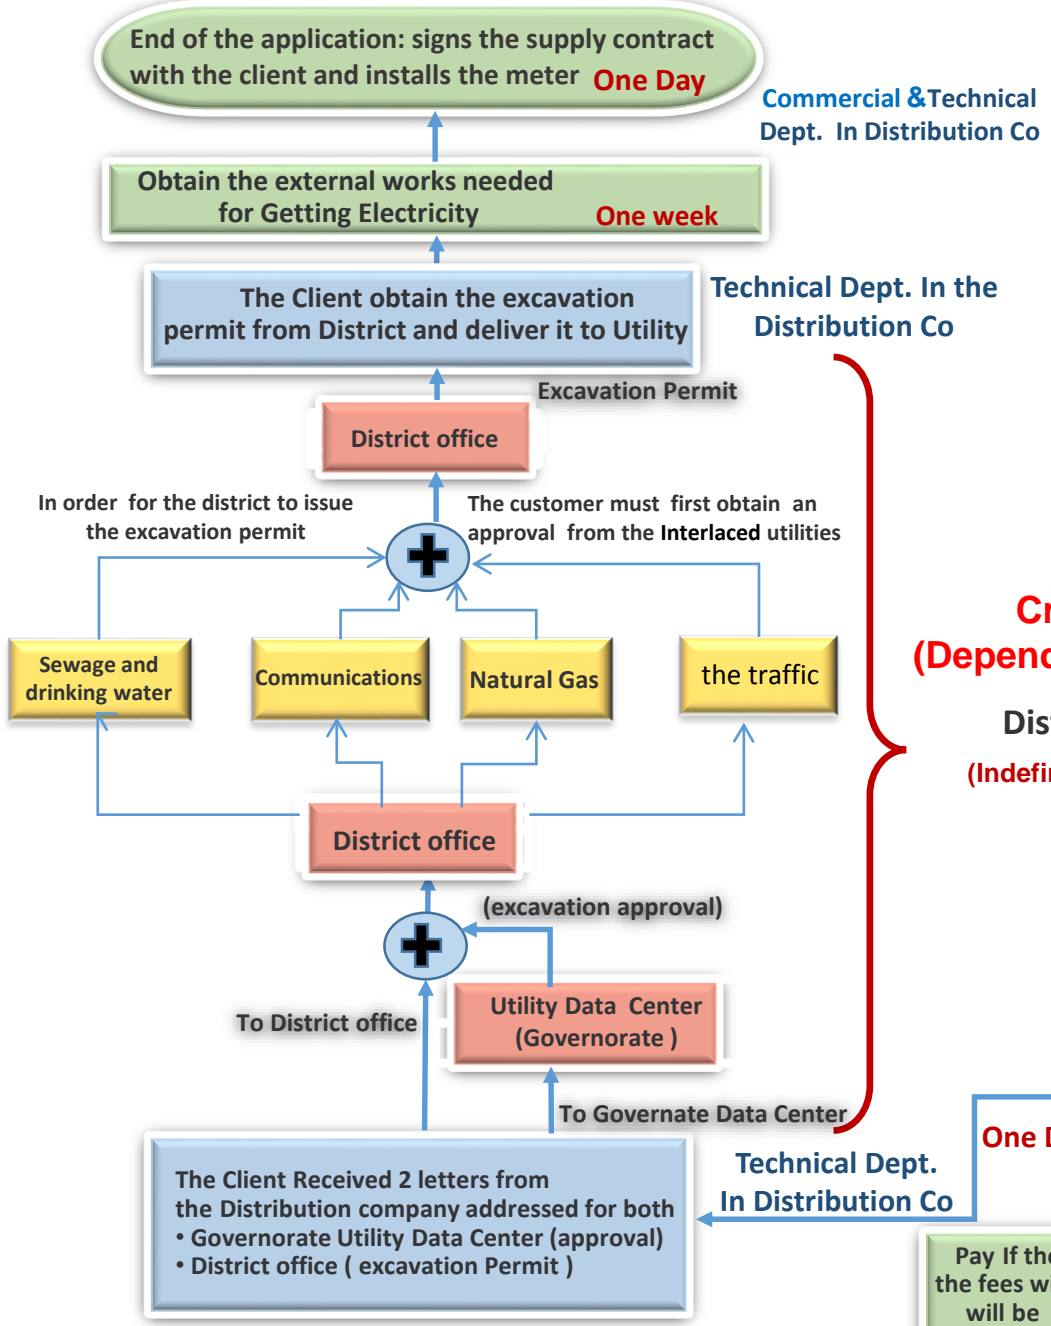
End of the application: signs the supply contract with the client and installs the meter One Day

Commercial &Technical Dept. In Distribution Co

Obtain the external works needed for Getting Electricity One week

The Client obtain the excavation permit from District and deliver it to Utility

Technical Dept. In the Distribution Co

Excavation Permit

District office

In order for the district to issue the excavation permit

The customer must first obtain an approval from the Interlaced utilities

Sewage and drinking water

Communications

Natural Gas

the traffic

Cr

(Depend

Dis

(Indefi

District office

(excavation approval)

To District office

Utility Data Center (Governorate )

To Governate Data Center

One D

The Client Received 2 letters from the Distribution company addressed for both
• Governorate Utility Data Center (approval)
• District office ( excavation Permit )

Technical Dept. In Distribution Co

Pay If the the fees w will be